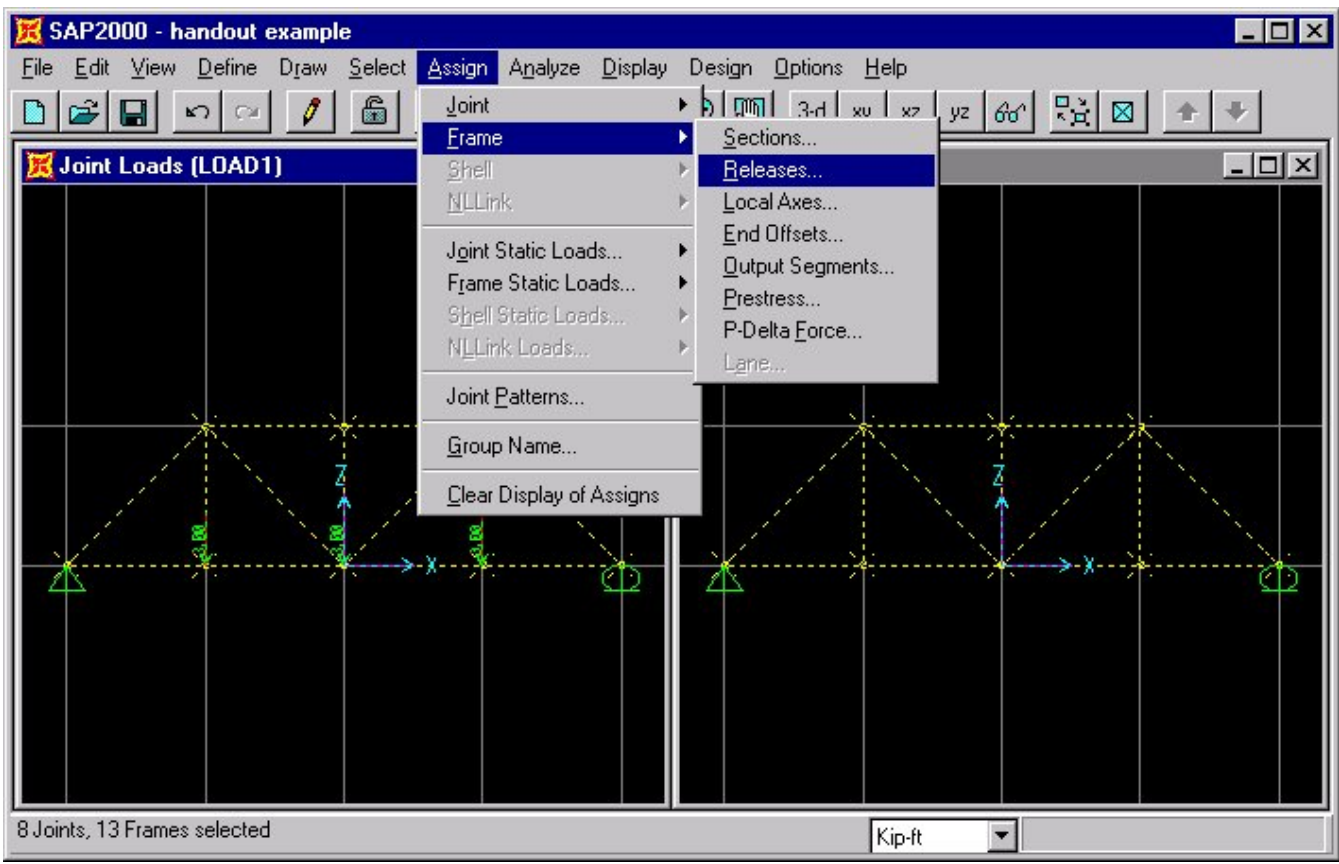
SAP2000 - handout example

File Edit View Define Draw Select Assign Analyze Display Design Options Help

3-d xy xz yz 66'

Joint Loads (LOAD1)

Joint
Frame
Shell
NLLink

Joint Static Loads...
Frame Static Loads...
Shell Static Loads...
NLLink Loads...

Joint Patterns...

Group Name...

Clear Display of Assigns

Sections...
Releases...
Local Axes...
End Offsets...
Output Segments...
Prestress...
P-Delta Force...
Lane...

Z
X
8.00
8.00
8.00

Z
X

8 Joints, 13 Frames selected

Kip-ft